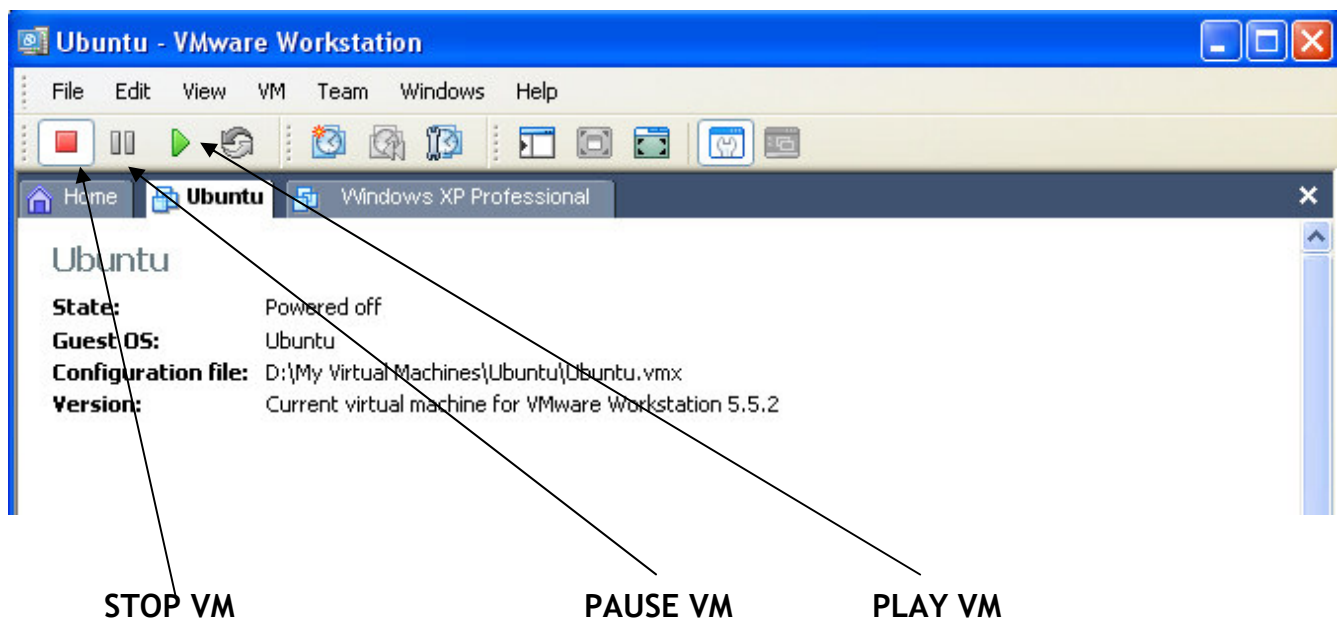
Ubuntu - VMware Workstation

File Edit View VM Team Windows Help

Home Ubuntu Windows XP Professional

Ubuntu

State: Powered off
Guest OS: Ubuntu
Configuration file: D:\My Virtual Machines\Ubuntu\Ubuntu.vmx
Version: Current virtual machine for VMware Workstation 5.5.2

STOP VM PAUSE VM PLAY VM